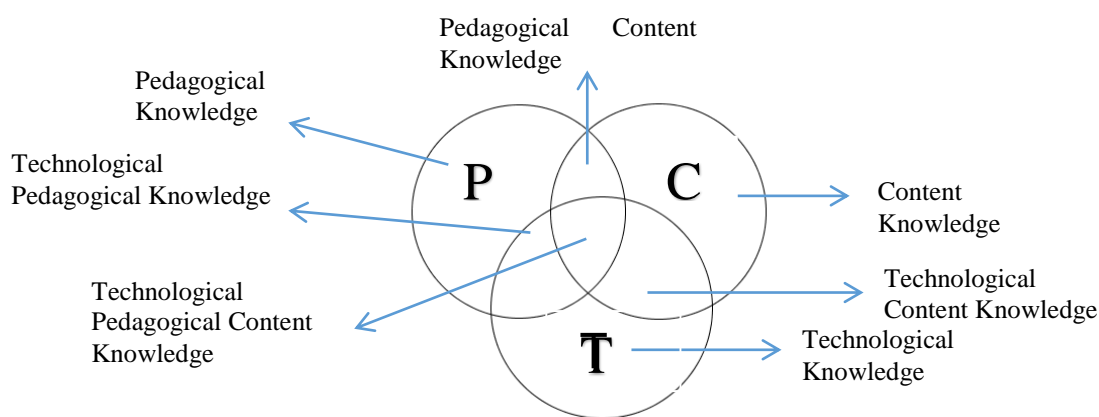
Pedagogical Content Knowledge

Pedagogical Knowledge

Technological Pedagogical Knowledge

P

C

Content Knowledge

Technological Pedagogical Content Knowledge

Technological Content Knowledge

T

Technological Knowledge